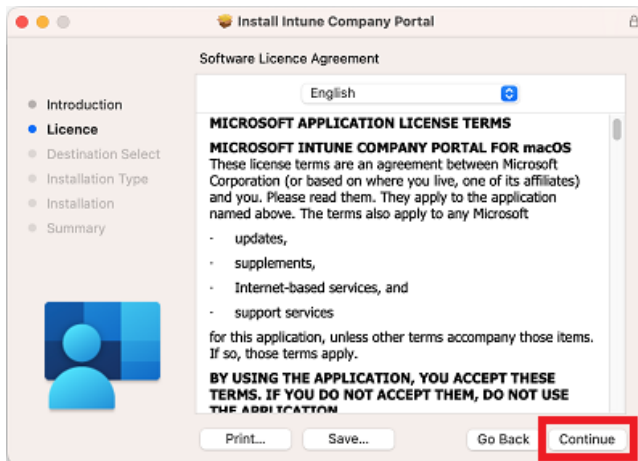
Install Intune Company Portal

Software Licence Agreement

Introduction
Licence
Destination Select
Installation Type
Installation
Summary

English

MICROSOFT APPLICATION LICENSE TERMS

MICROSOFT INTUNE COMPANY PORTAL FOR macOS
These license terms are an agreement between Microsoft Corporation (or based on where you live, one of its affiliates) and you. Please read them. They apply to the application named above. The terms also apply to any Microsoft

- updates,
- supplements,
- Internet-based services, and
- support services

for this application, unless other terms accompany those items. If so, those terms apply.

BY USING THE APPLICATION, YOU ACCEPT THESE TERMS. IF YOU DO NOT ACCEPT THEM, DO NOT USE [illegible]

Print...
Save...
Go Back
Continue